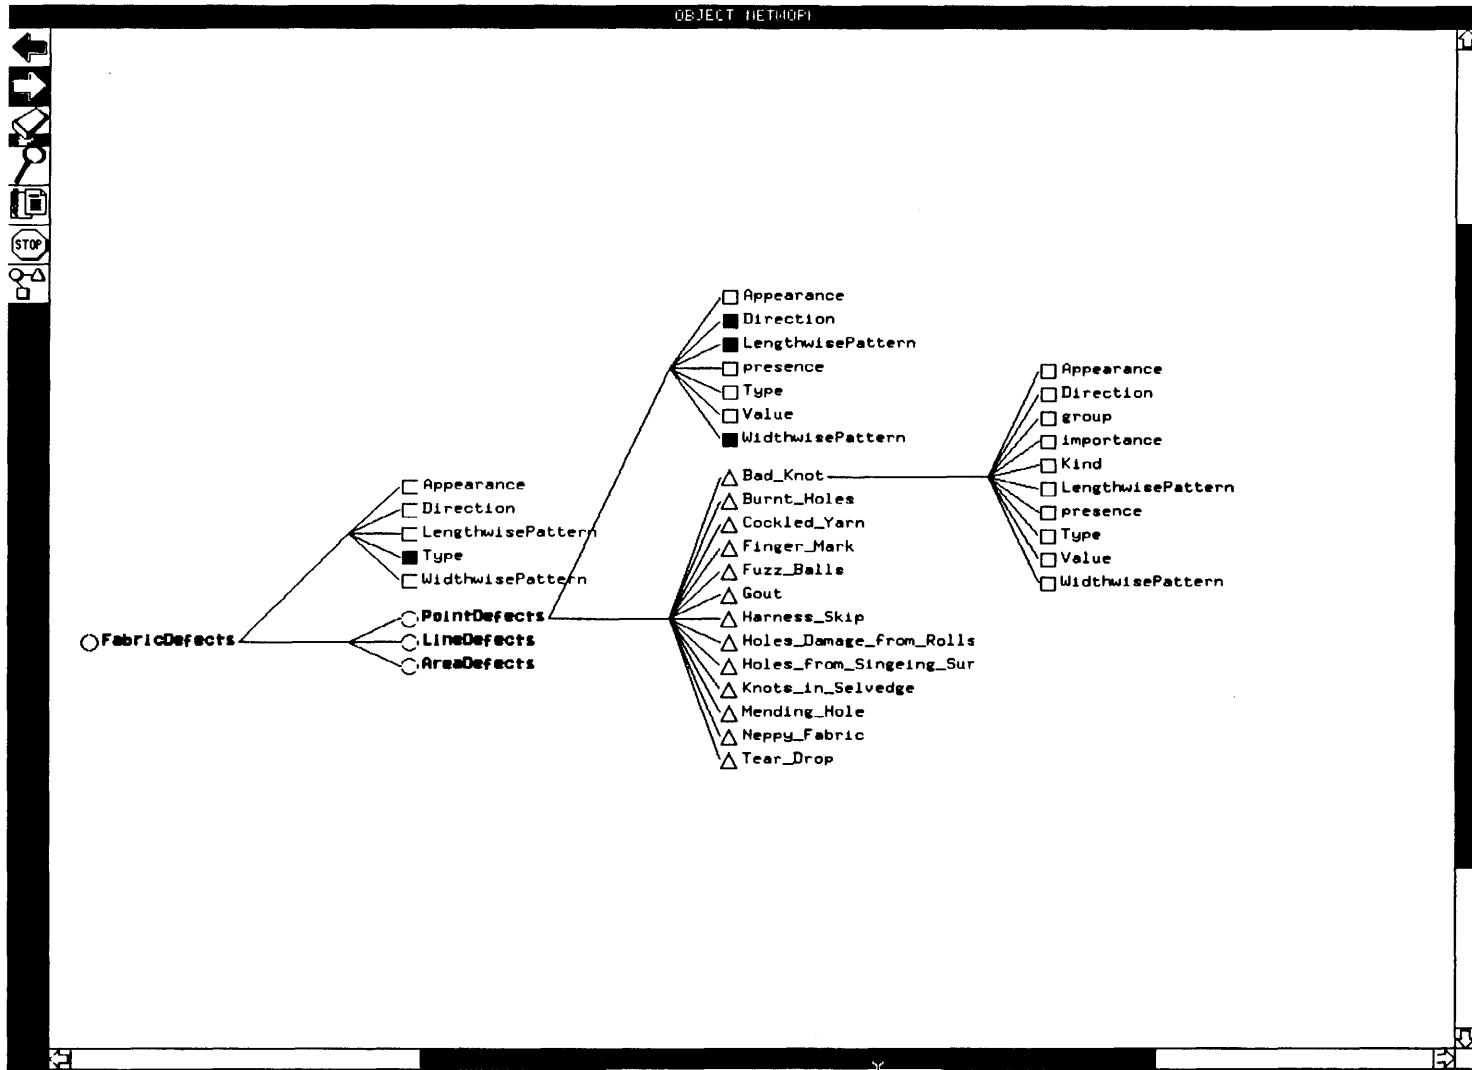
OBJECT NETWORK

STOP

Appearance
Direction
LengthwisePattern
presence
Type
Value
WidthwisePattern

Appearance
Direction
group
importance
Kind
LengthwisePattern
presence
Type
Value
WidthwisePattern

Appearance
Direction
LengthwisePattern
Type
WidthwisePattern

FabricDefects
PointDefects
LineDefects
AreaDefects

Bad_Knot
Burnt_Holes
Cockled_Yarn
Finger_Mark
Fuzz_Balls
Gout
Harness_Skip
Holes_Damage_from_Rolls
Holes_from_Singeing_Sur
Knots_in_Selvedge
Mending_Hole
Neppy_Fabric
Tear_Drop